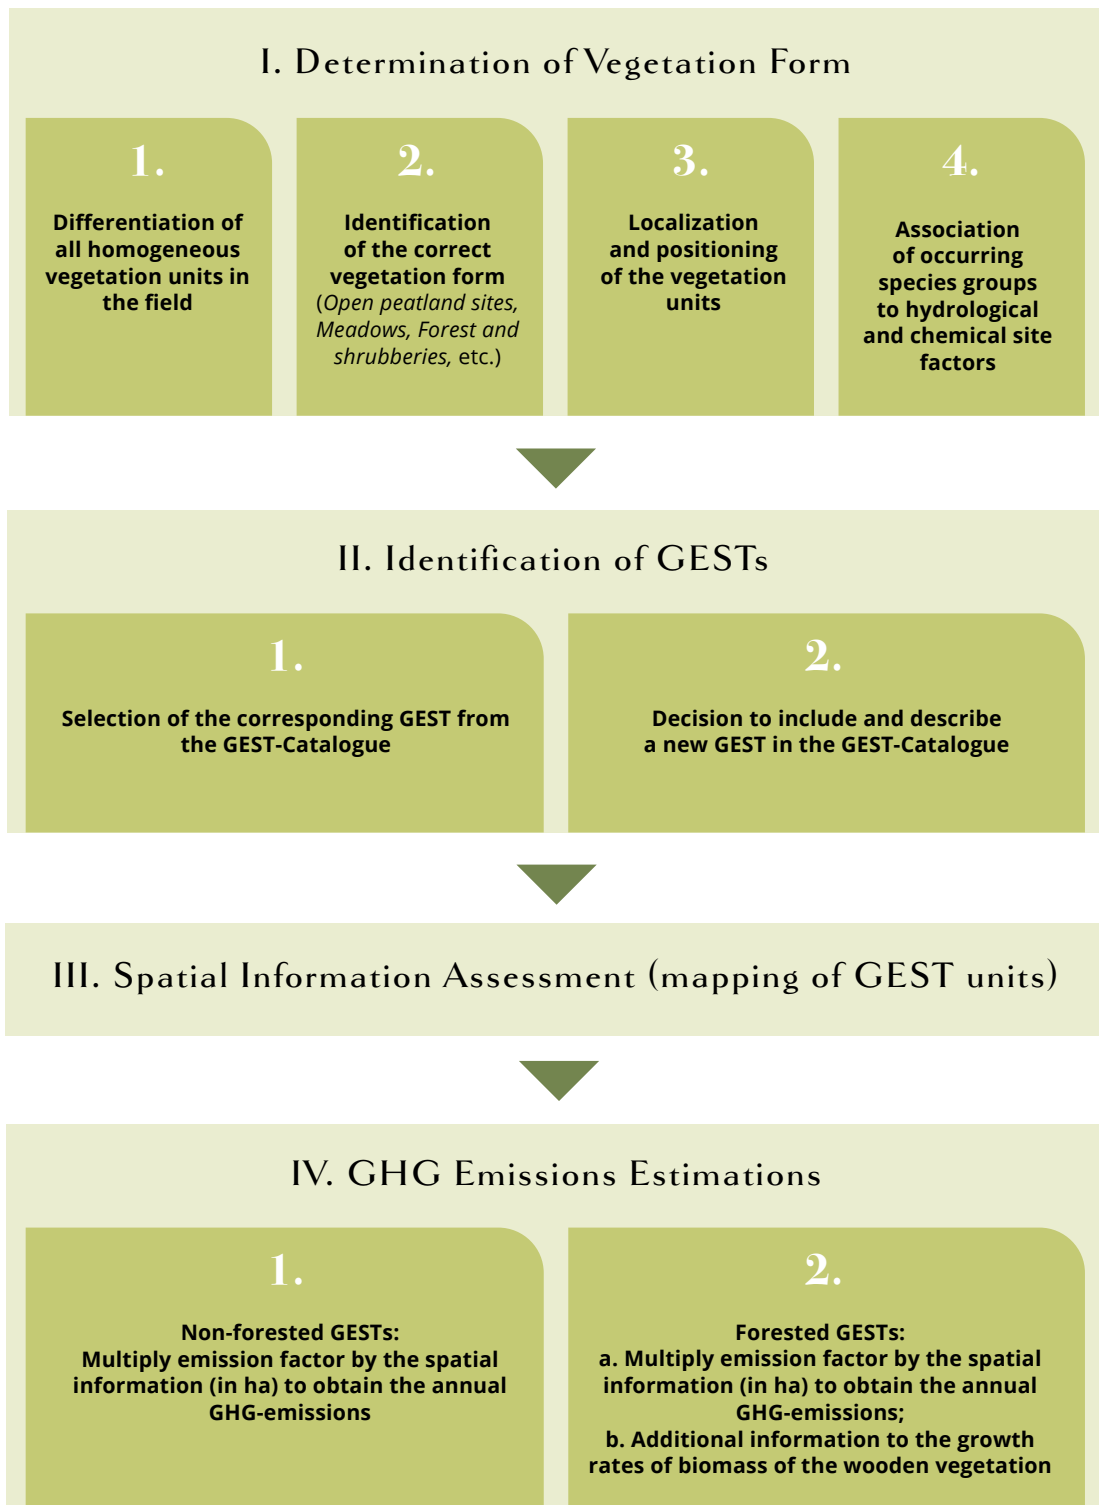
I. Determination of Vegetation Form

1.

Differentiation of all homogeneous vegetation units in the field

2.

Identification of the correct vegetation form (Open peatland sites, Meadows, Forest and shrubberies, etc.)

3.

Localization and positioning of the vegetation units

4.

Association of occurring species groups to hydrological and chemical site factors

II. Identification of GESTs

1.

Selection of the corresponding GEST from the GEST-Catalogue

2.

Decision to include and describe a new GEST in the GEST-Catalogue

III. Spatial Information Assessment (mapping of GEST units)

IV. GHG Emissions Estimations

1.

Non-forested GESTs:
Multiply emission factor by the spatial information (in ha) to obtain the annual GHG-emissions

2.

Forested GESTs:
a. Multiply emission factor by the spatial information (in ha) to obtain the annual GHG-emissions;
b. Additional information to the growth rates of biomass of the wooden vegetation